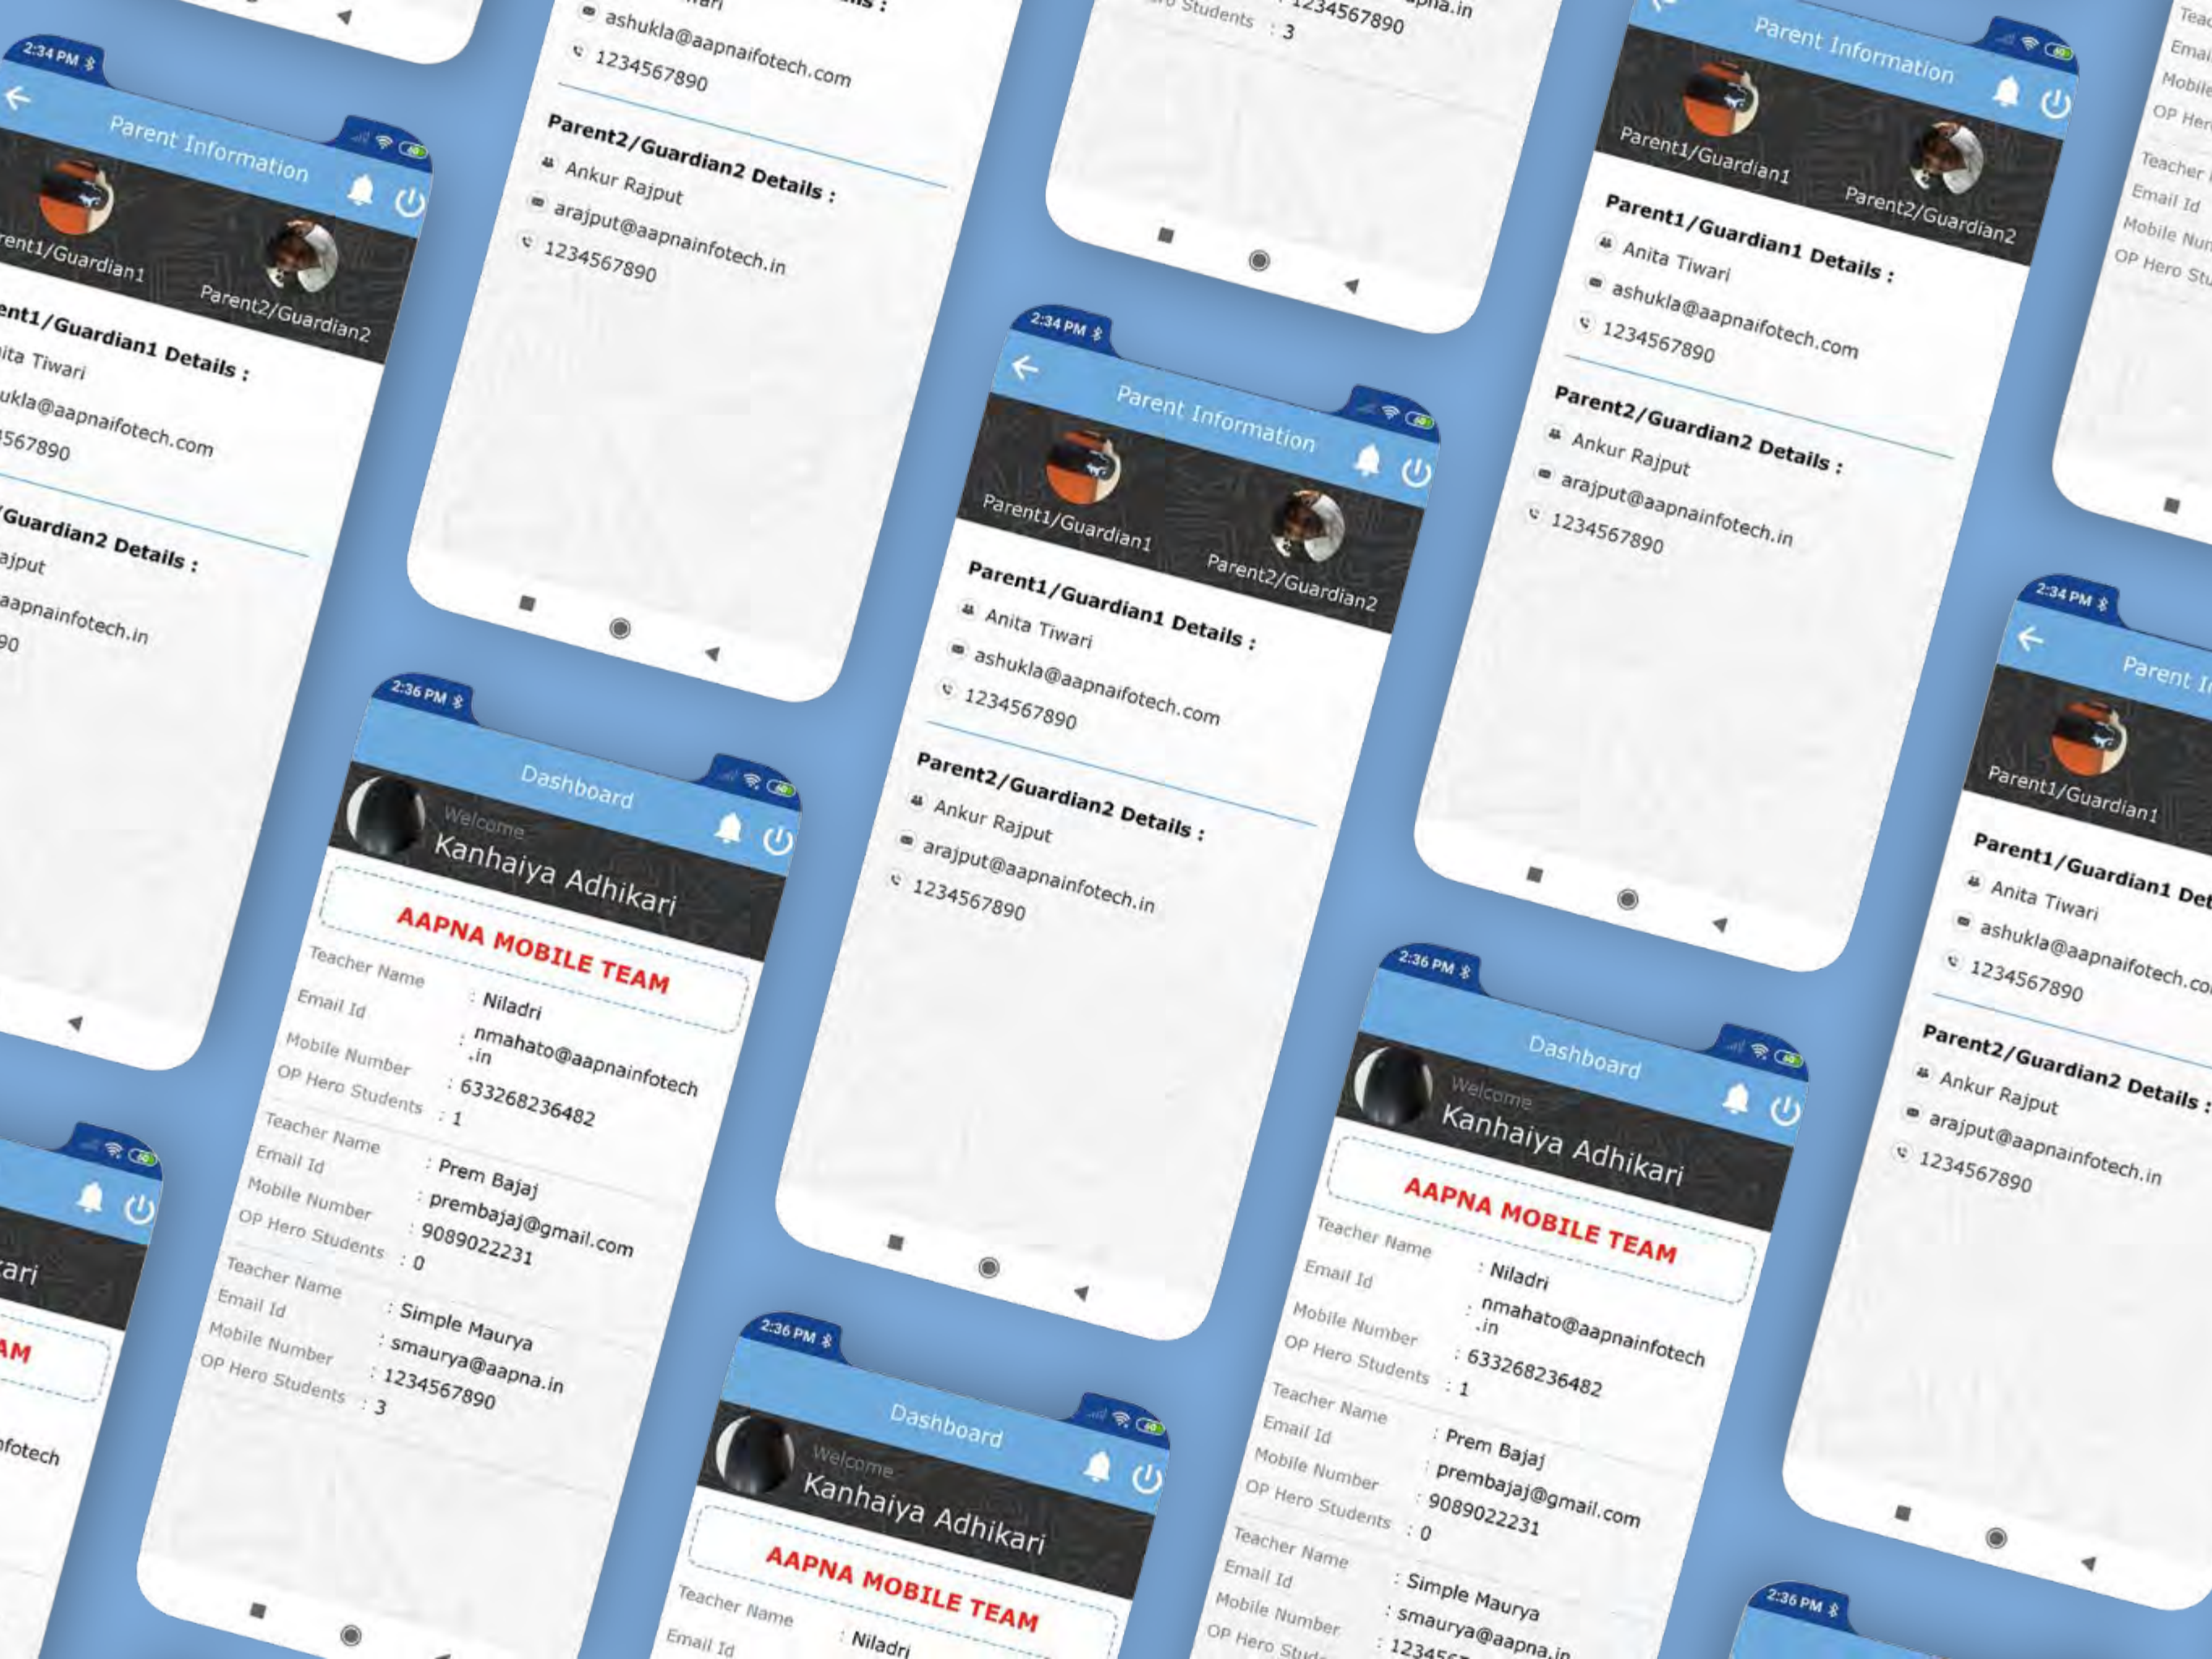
2:34 PM
Parent Information
Parent1/Guardian1
Parent2/Guardian2
Parent1/Guardian1 Details :
Anita Tiwari
ashukla@aapnaifotech.com
1234567890
Parent2/Guardian2 Details :
Ankur Rajput
arajput@aapnainfotech.in
1234567890

2:36 PM
Dashboard
Welcome
Kanhaiya Adhikari
AAPNA MOBILE TEAM
Teacher Name : Niladri
Email Id : nmahato@aapnainfotech.in
Mobile Number : 633268236482
OP Hero Students : 1
Teacher Name : Prem Bajaj
Email Id : prembajaj@gmail.com
Mobile Number : 9089022231
OP Hero Students : 0
Teacher Name : Simple Maurya
Email Id : smaurya@aapna.in
Mobile Number : 1234567890
OP Hero Students : 3